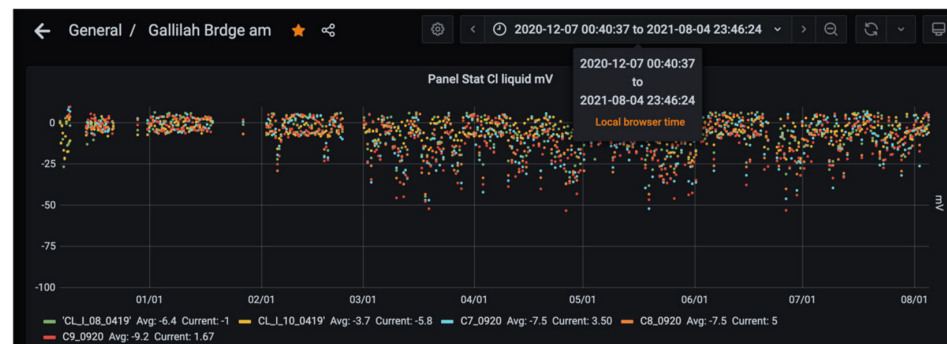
General / Gallilah Brdge am

2020-12-07 00:40:37 to 2021-08-04 23:46:24

2020-12-07 00:40:37
to
2021-08-04 23:46:24
Local browser time

Panel Stat Cl liquid mV

0
-25
-50
-75
-100

mV

01/01 02/01 03/01 04/01 05/01 06/01 07/01 08/01

'CL_I_08_0419' Avg: -6.4 Current: -1
CL_I_10_0419' Avg: -3.7 Current: -5.8
C7_0920 Avg: -7.5 Current: 3.50
C8_0920 Avg: -7.5 Current: 5
C9_0920 Avg: -9.2 Current: 1.67